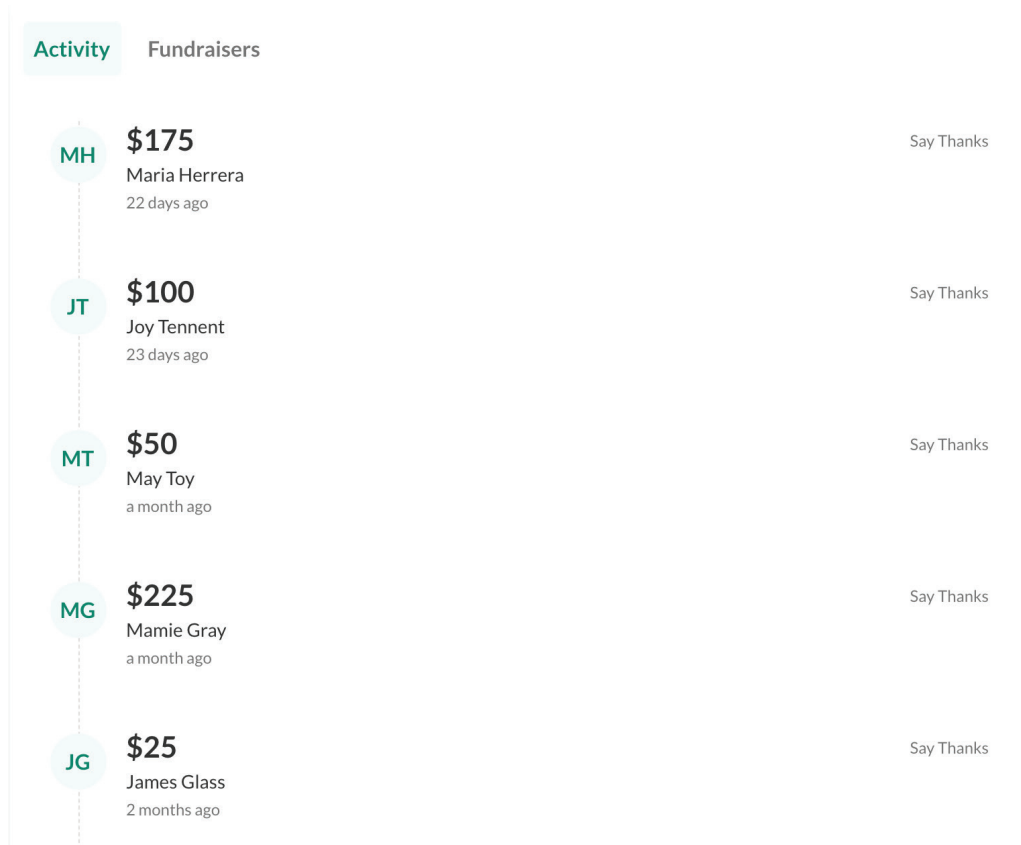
Activity Fundraisers

MH
\$175
Maria Herrera
22 days ago
Say Thanks

JT
\$100
Joy Tennent
23 days ago
Say Thanks

MT
\$50
May Toy
a month ago
Say Thanks

MG
\$225
Mamie Gray
a month ago
Say Thanks

JG
\$25
James Glass
2 months ago
Say Thanks